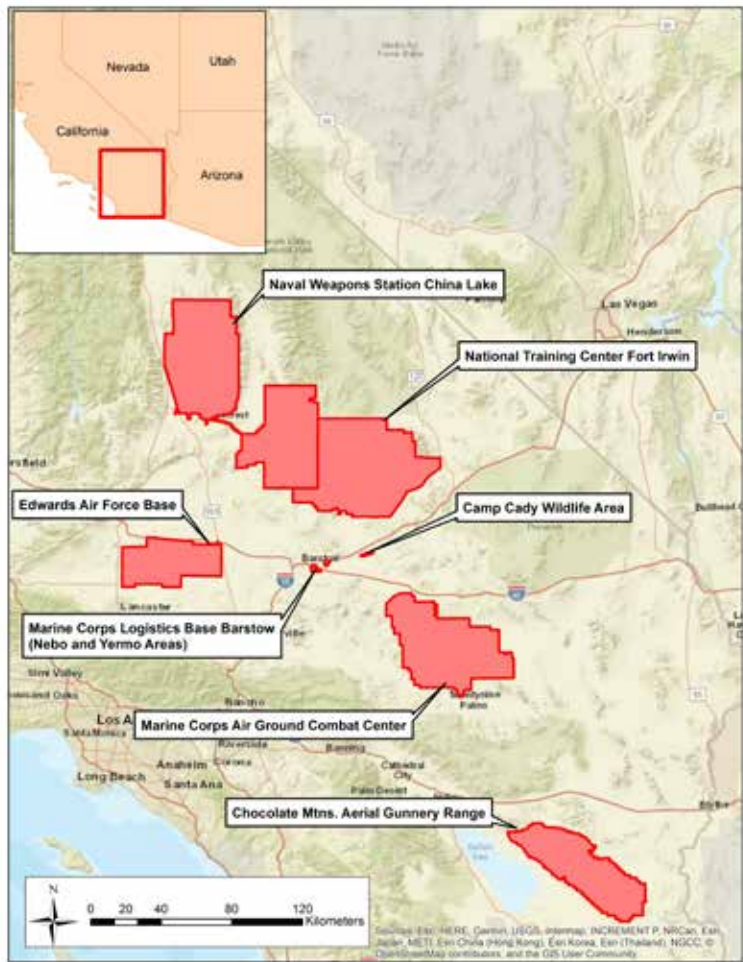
Nevada
Utah
California
Arizona

Naval Weapons Station China Lake
Las Vegas
Henderson
National Training Center Fort Irwin
rsfield
Edwards Air Force Base
Camp Cady Wildlife Area
Barstow
Lancaster
Marine Corps Logistics Base Barstow (Nebo and Yermo Areas)
Simi Valley
Thousand Oaks
Los A
Santa Monica
Marine Corps Air Ground Combat Center
Riverside
Corona
Anaheim
Santa Ana
Long Beach
Banning
Cathedral City
Palm Desert
Palm
Chocolate Mtns. Aerial Gunnery Range

N
0 20 40 80 120 Kilometers

Sources: Esri, HERE, Garmin, USGS, Intermap, INCREMENT P, NRCan, Esri Japan, METI, Esri China (Hong Kong), Esri Korea, Esri (Thailand), NGCC, © OpenStreetMap contributors, and the GIS User Community